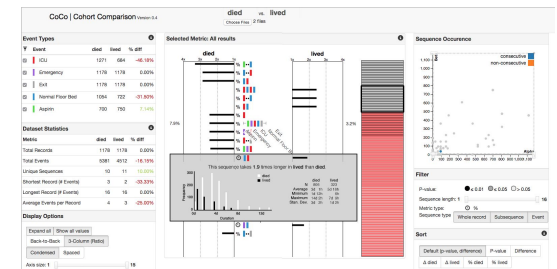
CoCo | Cohort Comparison Version 0.4

died vs. lived
Choose Files 2 files

Event Types

| Event | died | lived | % diff |
|---|---|---|---|
| ICU | 1271 | 684 | -46.18% |
| Emergency | 1178 | 1178 | 0.00% |
| Exit | 1178 | 1178 | 0.00% |
| Normal Floor Bed | 1084 | 722 | -31.80% |
| Aspirin | 700 | 750 | 7.14% |

Dataset Statistics

| Metric | died | lived | % diff |
|---|---|---|---|
| Total Records | 1178 | 1178 | 0.00% |
| Total Events | 5381 | 4512 | -16.15% |
| Unique Sequences | 10 | 11 | 10.00% |
| Shortest Record (# Events) | 3 | 2 | -33.33% |
| Longest Record (# Events) | 16 | 16 | 0.00% |
| Average Events per Record | 4 | 3 | -25.00% |

Display Options
Expand all | Show all values
Back-to-Back | 3-Column (Ratio)
Condensed | Spaced
Axis size: 1 | 16

Selected Metric: All results

died
lived

7.5%
3.2%

This sequence takes 1.3 times longer in lived than died

died
lived

| | died | lived |
|---|---|---|
| Average | 39 | 32 |
| Minimum | 18 | 10 |
| Maximum | 146 | 74 |
| Stan. Dev. | 14 | 12 |

Frequency
Duration

Sequence Occurence
consecutive
non-consecutive

Filter
P-value: ≤ 0.01 ≤ 0.05 ≤ 0.05
Sequence length: 1 | 16
Metric type: %
Sequence type: Whole record | Subsequence | Event

Sort
Default (p-value, difference) | P-value | Difference
Δ died | Δ lived | % died | % lived